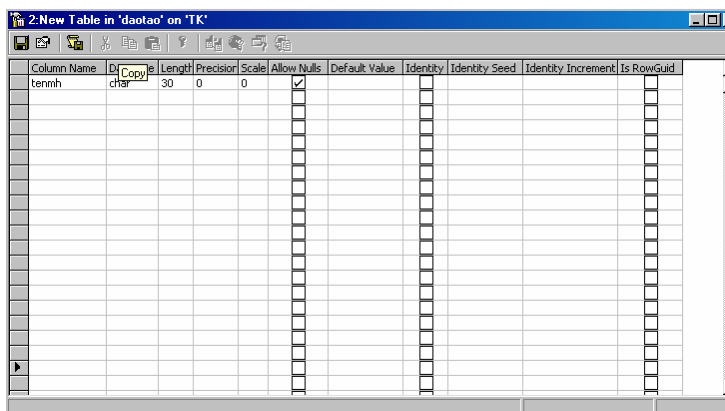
2:New Table in 'daotao' on 'TK'

| Column Name | D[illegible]e | Length | Precision | Scale | Allow Nulls | Default Value | Identity | Identity Seed | Identity Increment | Is RowGuid |
|---|---|---|---|---|---|---|---|---|---|---|
| tenmh | char | 30 | 0 | 0 | ✓ | | | | | |

Copy